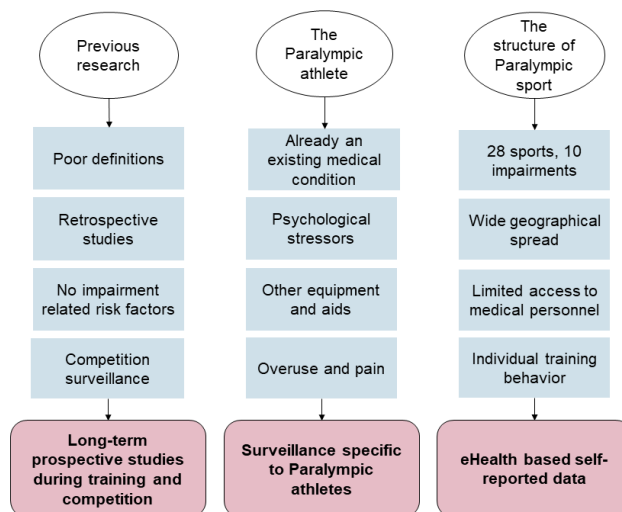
Previous research

Poor definitions

Retrospective studies

No impairment related risk factors

Competition surveillance

Long-term prospective studies during training and competition

The Paralympic athlete

Already an existing medical condition

Psychological stressors

Other equipment and aids

Overuse and pain

Surveillance specific to Paralympic athletes

The structure of Paralympic sport

28 sports, 10 impairments

Wide geographical spread

Limited access to medical personnel

Individual training behavior

eHealth based self-reported data